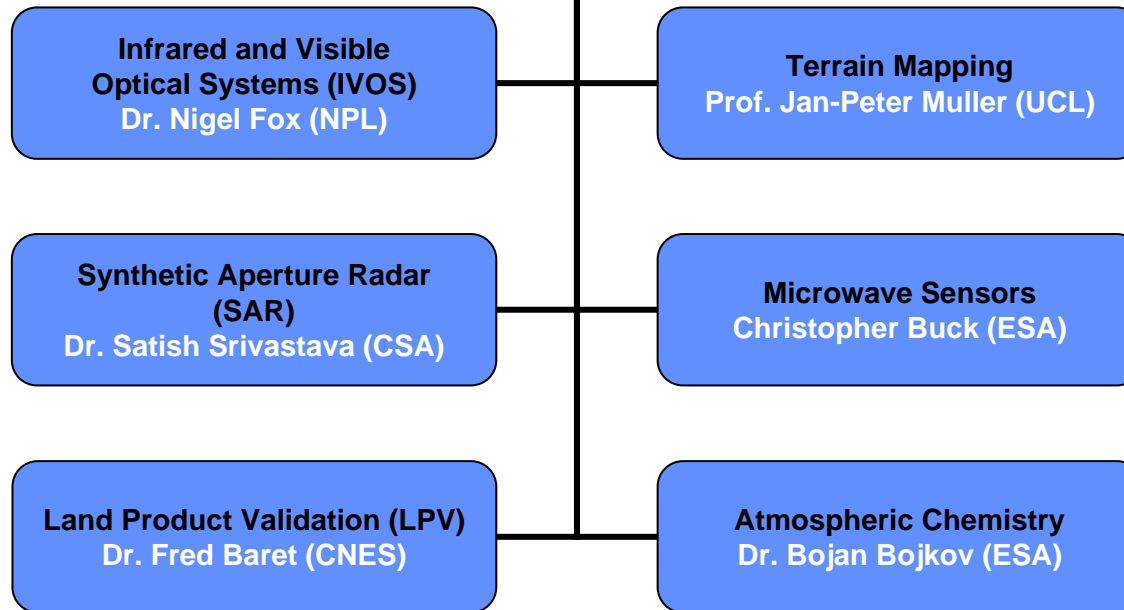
Infrared and Visible Optical Systems (IVOS)
Dr. Nigel Fox (NPL)

Terrain Mapping
Prof. Jan-Peter Muller (UCL)

Synthetic Aperture Radar (SAR)
Dr. Satish Srivastava (CSA)

Microwave Sensors
Christopher Buck (ESA)

Land Product Validation (LPV)
Dr. Fred Baret (CNES)

Atmospheric Chemistry
Dr. Bojan Bojkov (ESA)